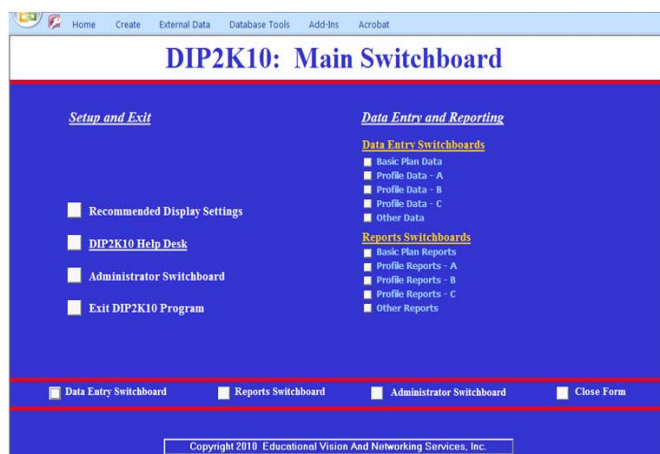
Home Create External Data Database Tools Add-Ins Acrobat

DIP2K10: Main Switchboard

Setup and Exit

Recommended Display Settings

DIP2K10 Help Desk

Administrator Switchboard

Exit DIP2K10 Program

Data Entry and Reporting

Data Entry Switchboards

Basic Plan Data

Profile Data - A

Profile Data - B

Profile Data - C

Other Data

Reports Switchboards

Basic Plan Reports

Profile Reports - A

Profile Reports - B

Profile Reports - C

Other Reports

Data Entry Switchboard

Reports Switchboard

Administrator Switchboard

Close Form

Copyright 2010 Educational Vision And Networking Services, Inc.